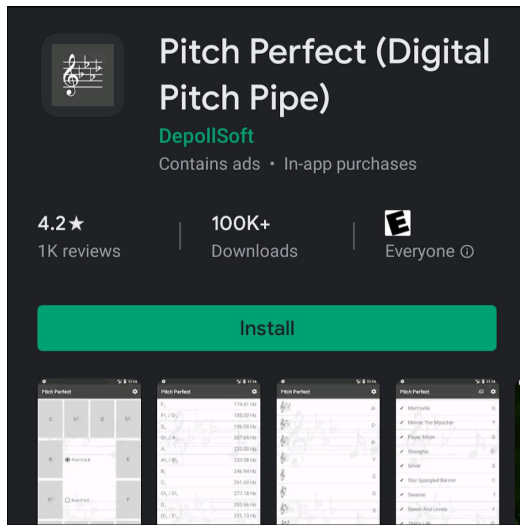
Pitch Perfect (Digital Pitch Pipe)

DepollSoft

Contains ads • In-app purchases

4.2★
1K reviews

100K+
Downloads

E
Everyone ⓘ

Install

Pitch Perfect

C
D♭
D
E♭
B
Perfect Pitch
E
B♭
Relative Pitch
F

Pitch Perfect

F₃ 174.61 Hz
F♯₃ / G♭₃ 185.00 Hz
G₃ 196.00 Hz
G♯₃ / A♭₃ 207.65 Hz
A₃ 220.00 Hz
A♯₃ / B♭₃ 233.08 Hz
B₃ 246.94 Hz
C₄ 261.63 Hz
C♯₄ / D♭₄ 277.18 Hz
D₄ 293.66 Hz
D♯₄ / E♭₄ 311.13 Hz

Pitch Perfect

Pitch Perfect

Memories
Minnie The Moocher
Paper Moon
Shanghai
Smile
Star Spangled Banner
Sweeter
Sweet And Lovely
There's Life